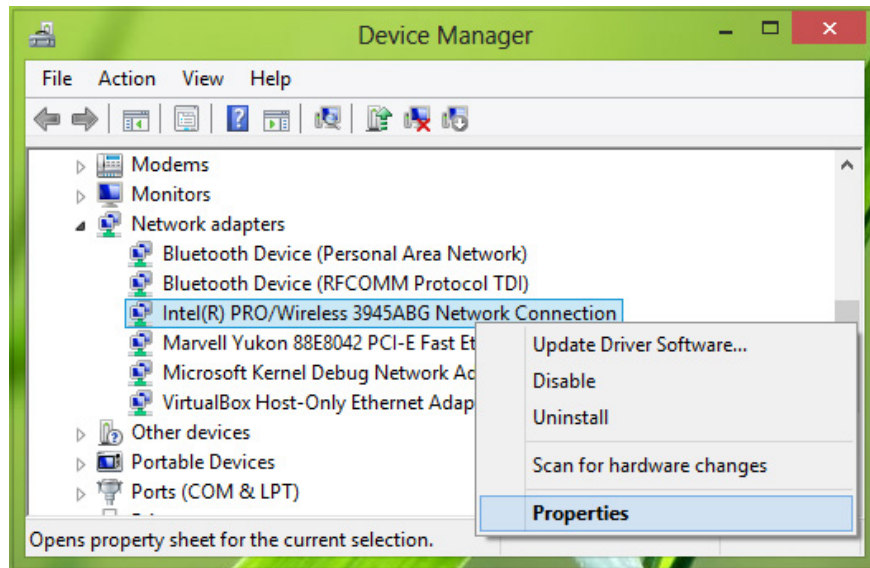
Device Manager

File Action View Help

Modems
Monitors
Network adapters
Bluetooth Device (Personal Area Network)
Bluetooth Device (RFCOMM Protocol TDI)
Intel(R) PRO/Wireless 3945ABG Network Connection
Marvell Yukon 88E8042 PCI-E Fast Et
Microsoft Kernel Debug Network Ac
VirtualBox Host-Only Ethernet Adap
Other devices
Portable Devices
Ports (COM & LPT)

Update Driver Software...
Disable
Uninstall
Scan for hardware changes
Properties

Opens property sheet for the current selection.